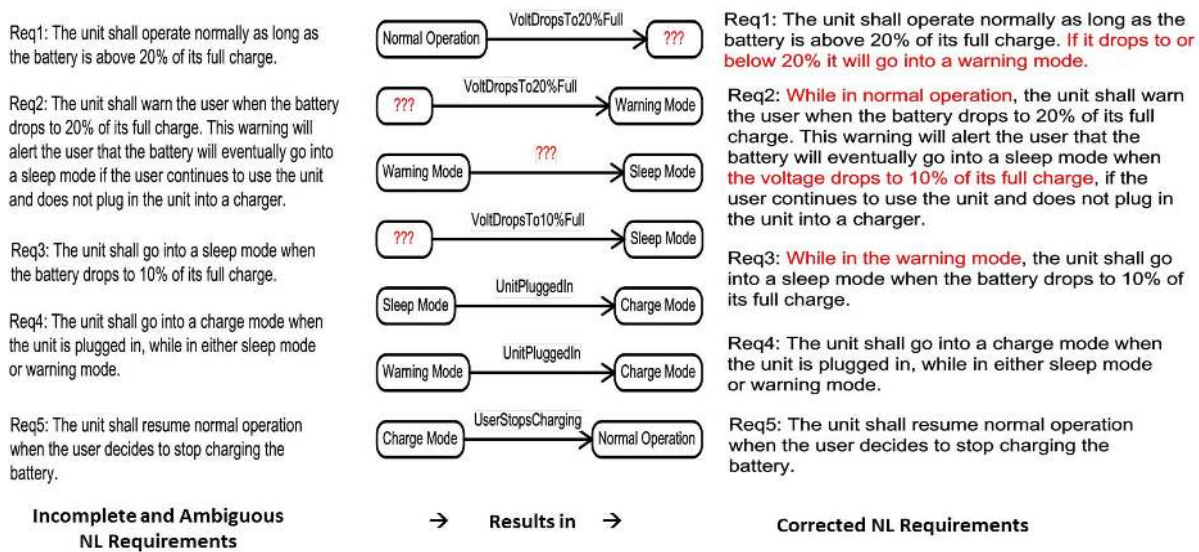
Req1: The unit shall operate normally as long as the battery is above 20% of its full charge.

Req2: The unit shall warn the user when the battery drops to 20% of its full charge. This warning will alert the user that the battery will eventually go into a sleep mode if the user continues to use the unit and does not plug in the unit into a charger.

Req3: The unit shall go into a sleep mode when the battery drops to 10% of its full charge.

Req4: The unit shall go into a charge mode when the unit is plugged in, while in either sleep mode or warning mode.

Req5: The unit shall resume normal operation when the user decides to stop charging the battery.

Incomplete and Ambiguous NL Requirements

Normal Operation —VoltDropsTo20%Full→ ???

??? —VoltDropsTo20%Full→ Warning Mode

Warning Mode —???→ Sleep Mode

??? —VoltDropsTo10%Full→ Sleep Mode

Sleep Mode —UnitPluggedIn→ Charge Mode

Warning Mode —UnitPluggedIn→ Charge Mode

Charge Mode —UserStopsCharging→ Normal Operation

→ Results in →

Req1: The unit shall operate normally as long as the battery is above 20% of its full charge. If it drops to or below 20% it will go into a warning mode.

Req2: While in normal operation, the unit shall warn the user when the battery drops to 20% of its full charge. This warning will alert the user that the battery will eventually go into a sleep mode when the voltage drops to 10% of its full charge, if the user continues to use the unit and does not plug in the unit into a charger.

Req3: While in the warning mode, the unit shall go into a sleep mode when the battery drops to 10% of its full charge.

Req4: The unit shall go into a charge mode when the unit is plugged in, while in either sleep mode or warning mode.

Req5: The unit shall resume normal operation when the user decides to stop charging the battery.

Corrected NL Requirements